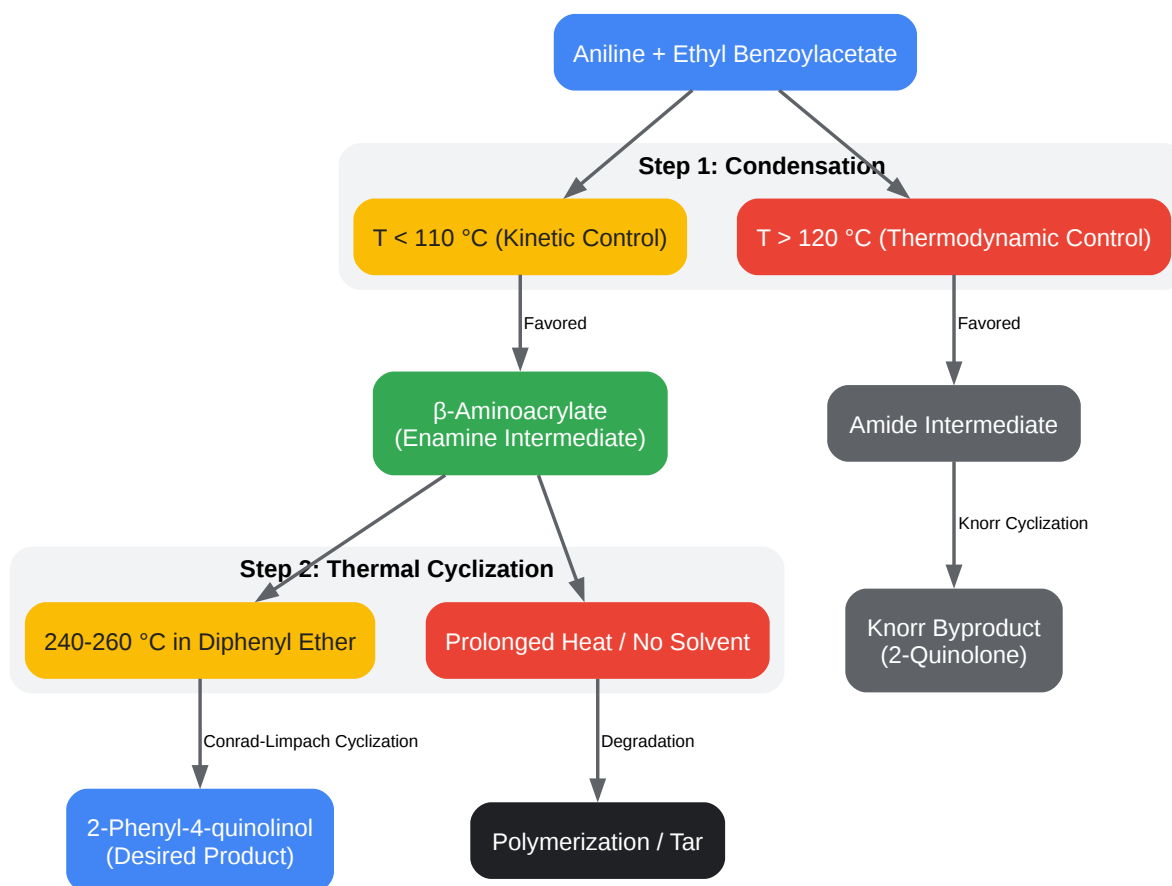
Aniline + Ethyl Benzoylacetate

Step 1: Condensation

T < 110 °C (Kinetic Control)

T > 120 °C (Thermodynamic Control)

Favored

Favored

β-Aminoacrylate
(Enamine Intermediate)

Amide Intermediate

Knorr Cyclization

Step 2: Thermal Cyclization

240-260 °C in Diphenyl Ether

Prolonged Heat / No Solvent

Knorr Byproduct
(2-Quinolone)

Conrad-Limpach Cyclization

Degradation

2-Phenyl-4-quinolinol
(Desired Product)

Polymerization / Tar